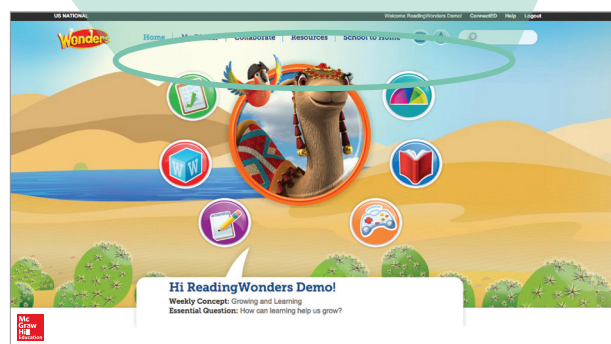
US NATIONAL

Welcome ReadingWonders Demo! ConnectED Help Logout

Wonders

Home | My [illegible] | Collaborate | Resources | School to Home

Hi ReadingWonders Demo!

Weekly Concept: Growing and Learning

Essential Question: How can learning help us grow?

Mc Graw Hill Education